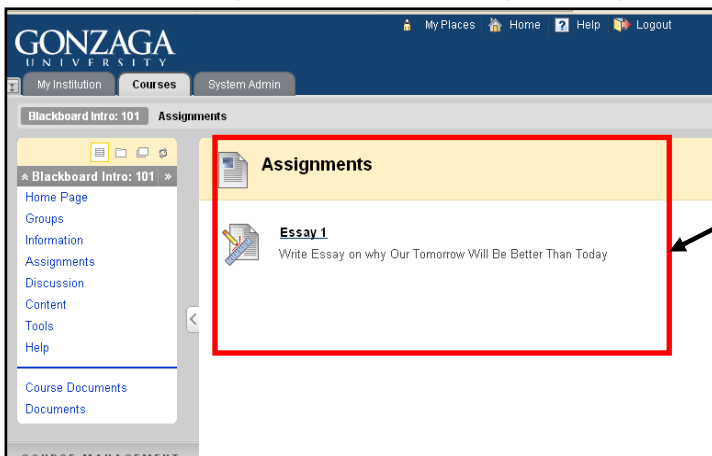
GONZAGA
UNIVERSITY

My Places Home Help Logout

My Institution Courses System Admin

Blackboard Intro: 101 Assignments

Blackboard Intro: 101

Home Page
Groups
Information
Assignments
Discussion
Content
Tools
Help

Course Documents
Documents

Assignments

Essay 1
Write Essay on why Our Tomorrow Will Be Better Than Today

COURSE MANAGEMENT